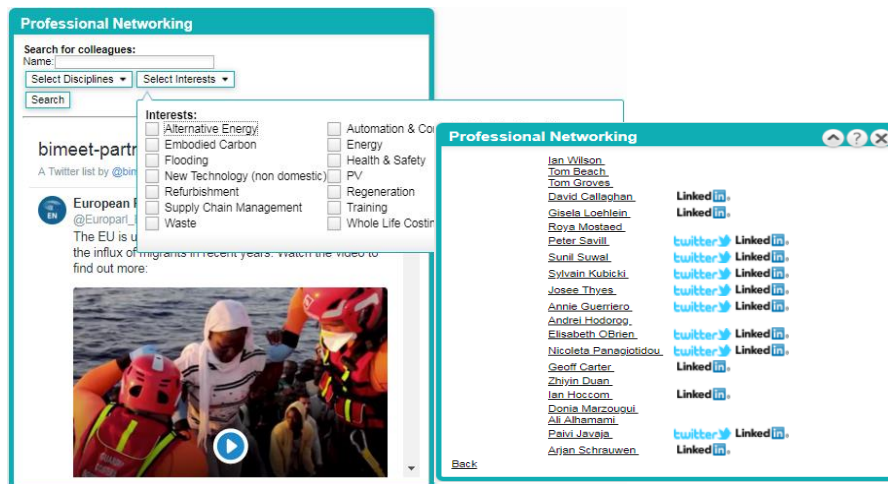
Professional Networking

Search for colleagues:
Name:
Select Disciplines ▾ Select Interests ▾
Search

Interests:
Alternative Energy
Embodied Carbon
Flooding
New Technology (non domestic)
Refurbishment
Supply Chain Management
Waste
Automation & Co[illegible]
Energy
Health & Safety
PV
Regeneration
Training
Whole Life Costin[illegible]

bimeet-partn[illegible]
A Twitter list by @bin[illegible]

EN
European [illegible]
@Europarl_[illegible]
The EU is u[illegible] the influx of migrants in recent years. Watch the video to find out more:

Professional Networking

Ian Wilson
Tom Beach
Tom Groves
David Callaghan Linkedin
Gisela Loehlein Linkedin
Roya Mostaed
Peter Savill twitter Linkedin
Sunil Suwal twitter Linkedin
Sylvain Kubicki twitter Linkedin
Josee Thyes twitter Linkedin
Annie Guerriero twitter Linkedin
Andrei Hodorog
Elisabeth OBrien twitter Linkedin
Nicoleta Panagiotidou twitter Linkedin
Geoff Carter Linkedin
Zhiyin Duan
Ian Hoccom Linkedin
Donia Marzougui
Ali Alhamami
Paivi Javaja twitter Linkedin
Arjan Schrauwen Linkedin

Back